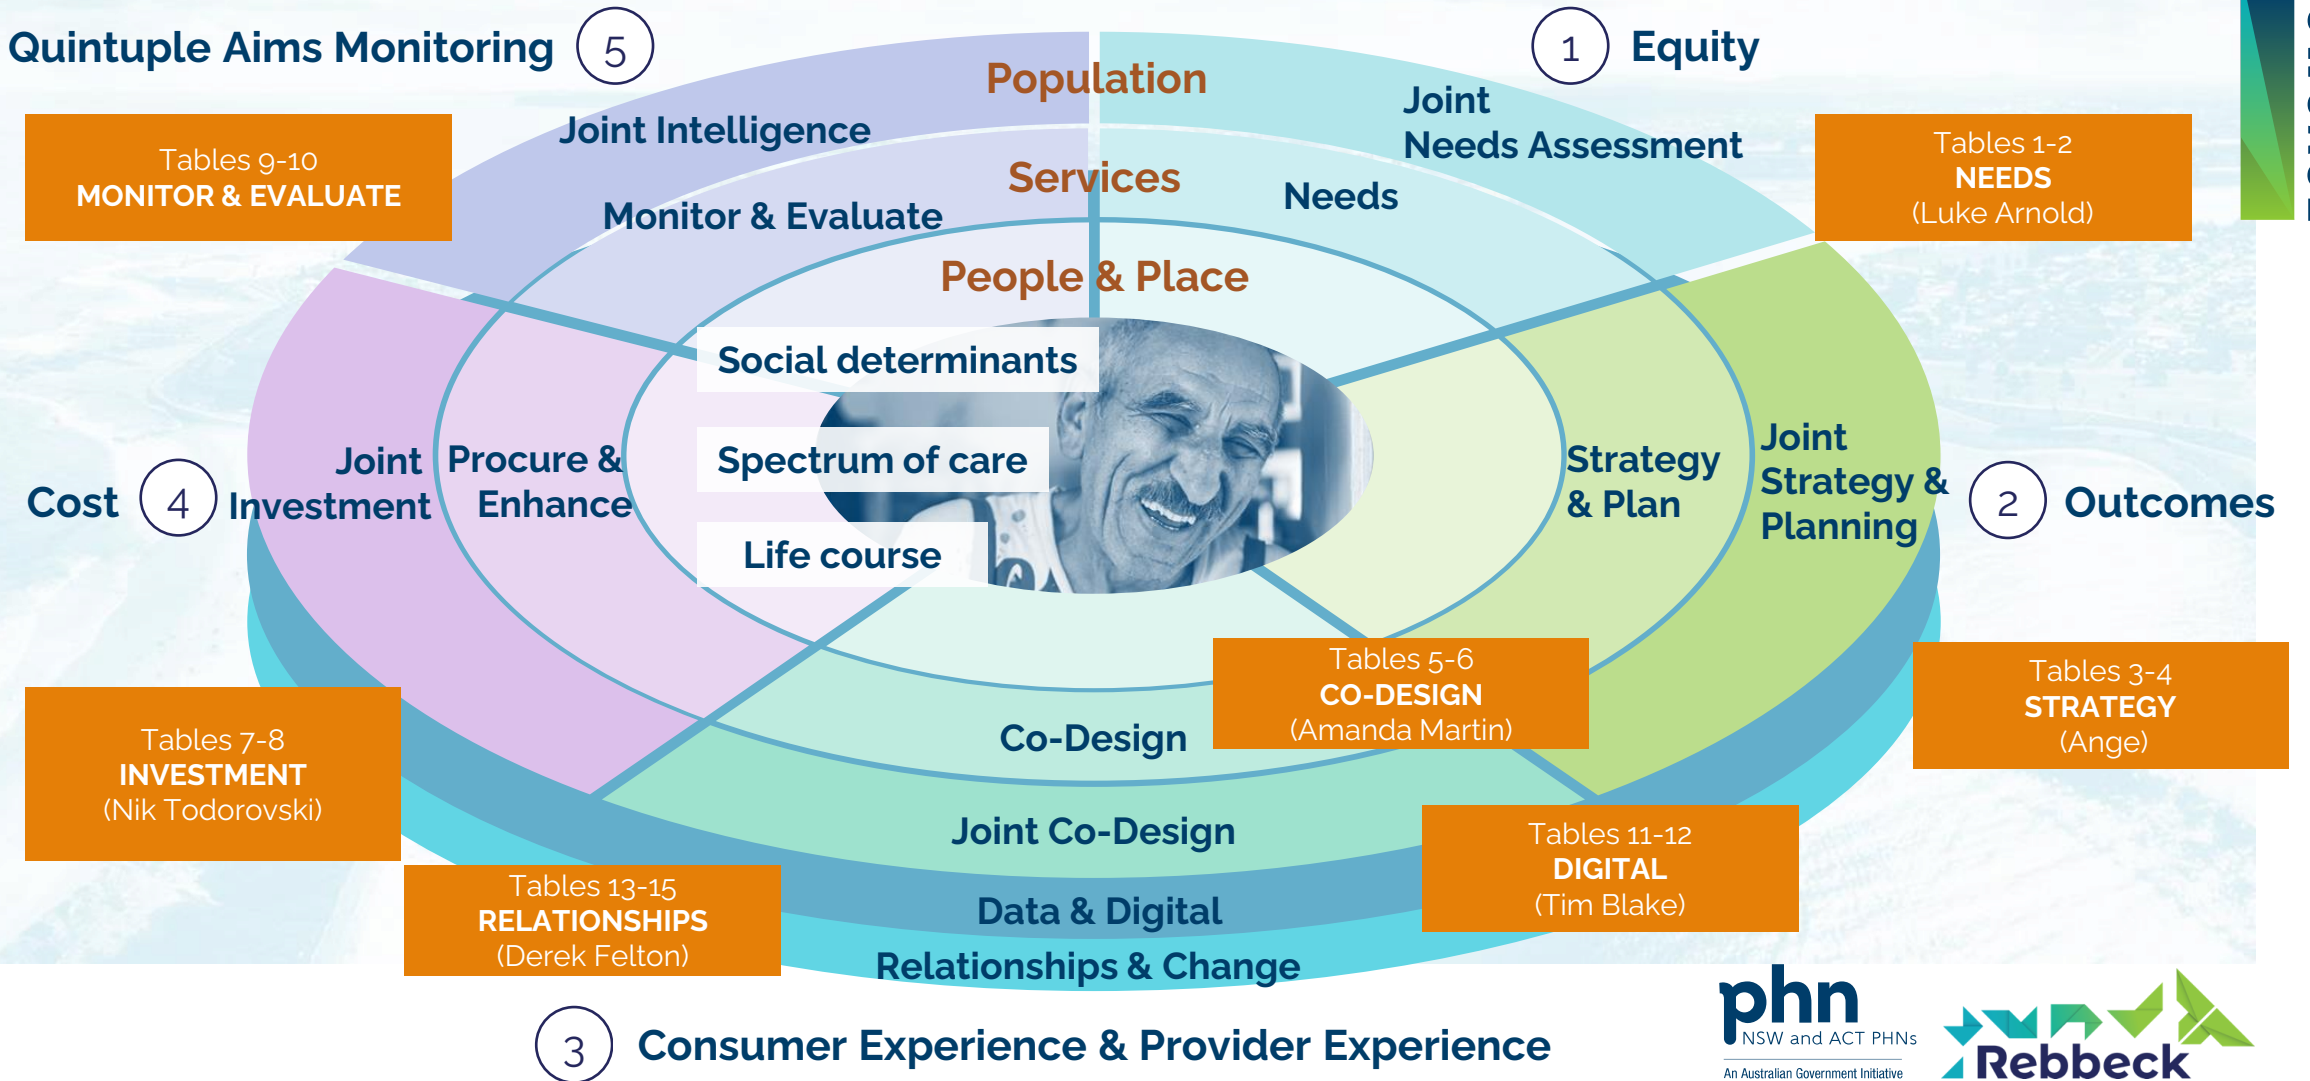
Quintuple Aims Monitoring 5

1 Equity

Tables 9-10
MONITOR & EVALUATE

Population

Joint Intelligence

Joint
Needs Assessment

Tables 1-2
NEEDS
(Luke Arnold)

Services

Monitor & Evaluate

Needs

People & Place

Social determinants

Spectrum of care

Life course

Cost 4

Joint
Investment

Procure &
Enhance

Strategy
& Plan

Joint
Strategy &
Planning

2 Outcomes

Tables 5-6
CO-DESIGN
(Amanda Martin)

Tables 3-4
STRATEGY
(Ange)

Tables 7-8
INVESTMENT
(Nik Todorovski)

Co-Design

Joint Co-Design

Tables 11-12
DIGITAL
(Tim Blake)

Tables 13-15
RELATIONSHIPS
(Derek Felton)

Data & Digital

Relationships & Change

3 Consumer Experience & Provider Experience

phn
NSW and ACT PHNs
An Australian Government Initiative

Rebbeck